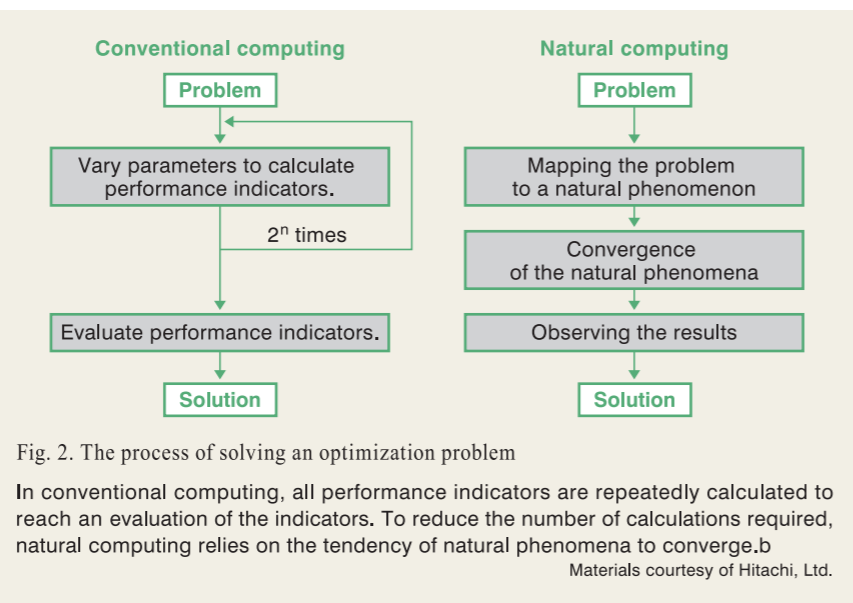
Conventional computing

Problem

Vary parameters to calculate performance indicators.

$2^n$ times

Evaluate performance indicators.

Solution

Natural computing

Problem

Mapping the problem to a natural phenomenon

Convergence of the natural phenomena

Observing the results

Solution

Fig. 2. The process of solving an optimization problem

In conventional computing, all performance indicators are repeatedly calculated to reach an evaluation of the indicators. To reduce the number of calculations required, natural computing relies on the tendency of natural phenomena to converge.b

Materials courtesy of Hitachi, Ltd.